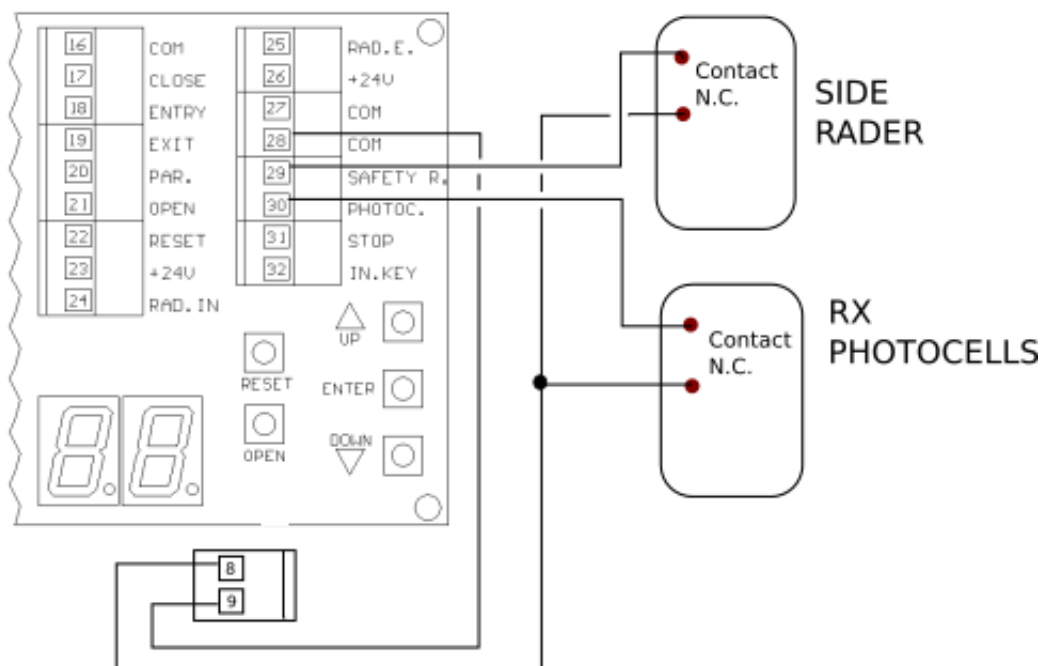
16 COM
17 CLOSE
18 ENTRY
19 EXIT
20 PAR.
21 OPEN
22 RESET
23 +24V
24 RAD.IN

25 RAD.E.
26 +24V
27 COM
28 COM
29 SAFETY R.
30 PHOTOC.
31 STOP
32 IN.KEY

UP
RESET
ENTER
OPEN
DOWN

8
9

Contact N.C.
SIDE RADER

Contact N.C.
RX PHOTOCELLS